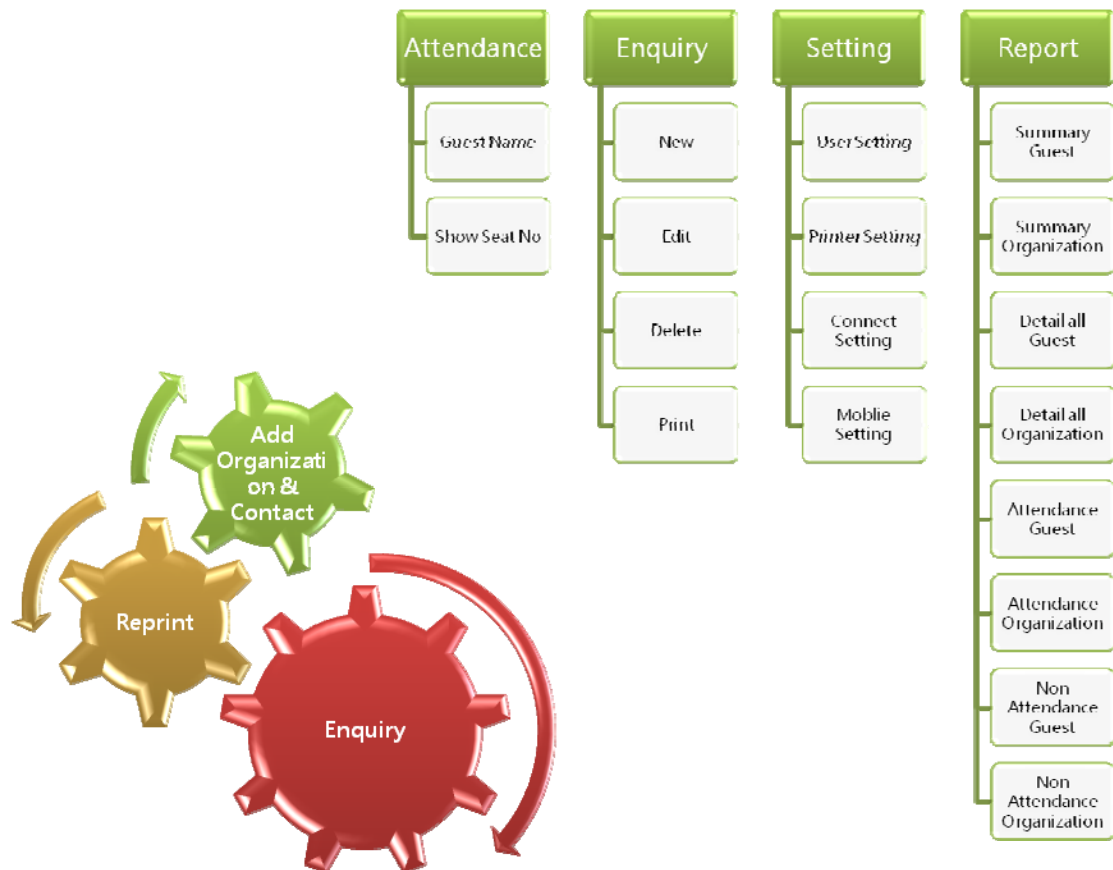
Attendance

Guest Name

Show Seat No

Enquiry

New

Edit

Delete

Print

Setting

User Setting

Printer Setting

Connect Setting

Moblie Setting

Report

Summary Guest

Summary Organization

Detail all Guest

Detail all Organization

Attendance Guest

Attendance Organization

Non Attendance Guest

Non Attendance Organization

Add Organization & Contact

Reprint

Enquiry